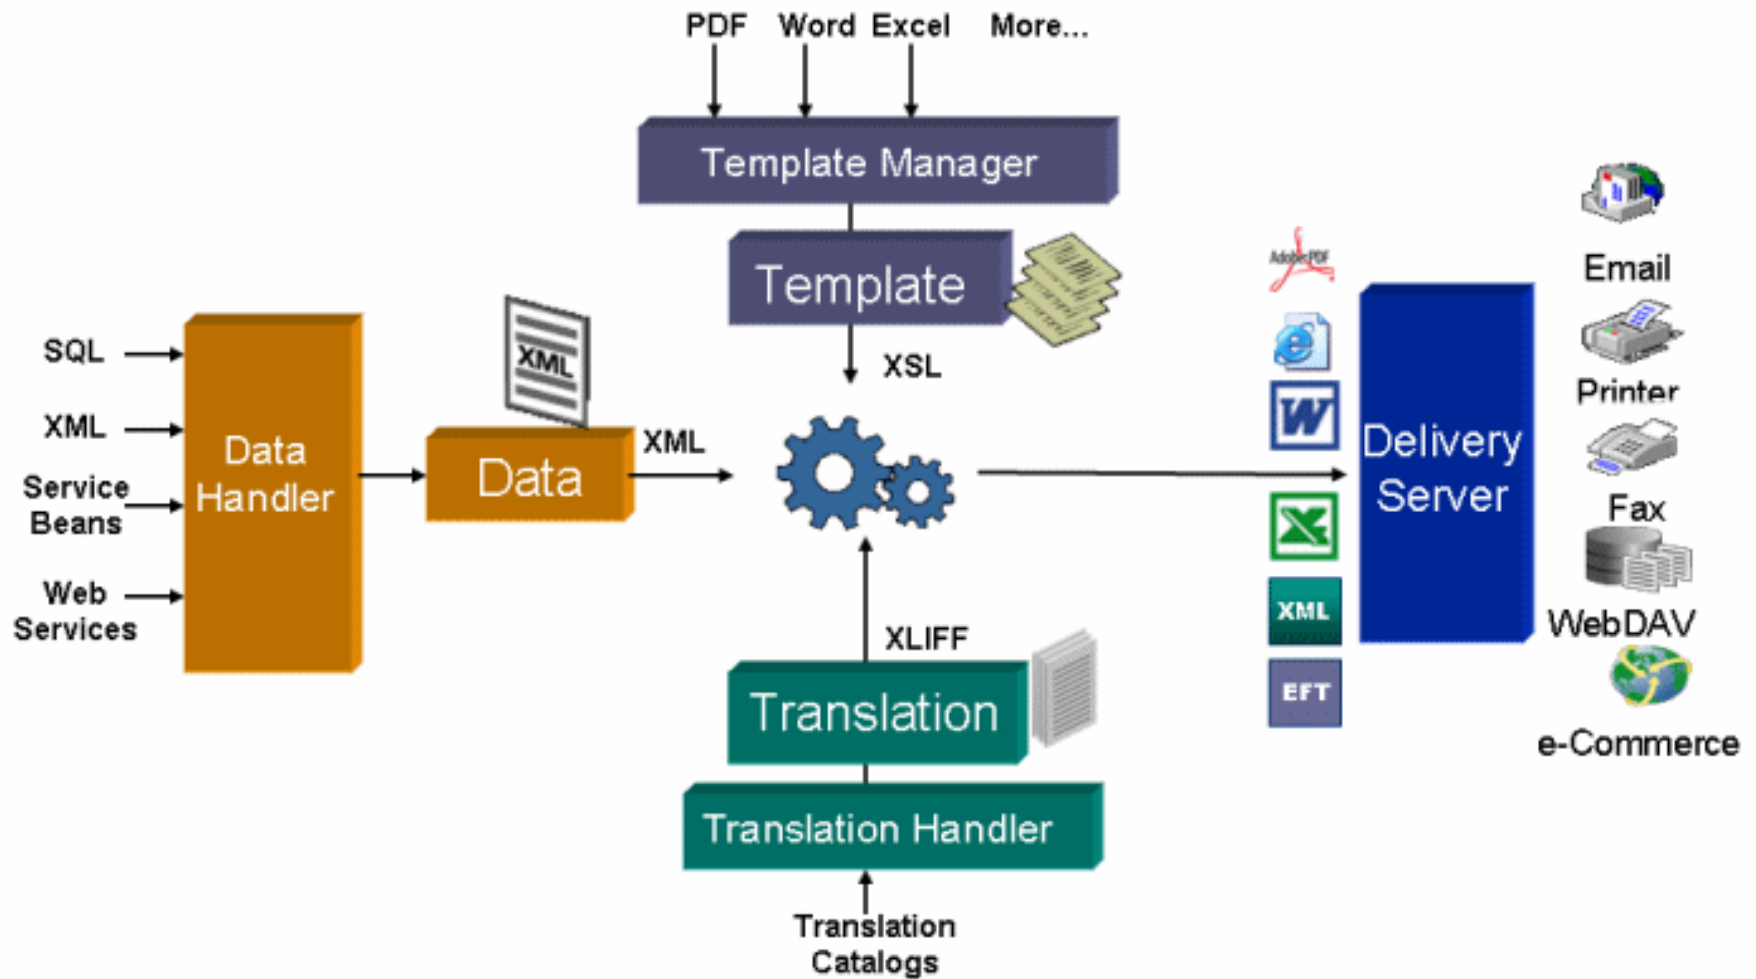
PDF Word Excel More...

Template Manager

Template

XSL

SQL

XML

Service Beans

Web Services

Data Handler

XML

Data

XML

XLIFF

Translation

Translation Handler

Translation Catalogs

Adobe PDF

XML

EFT

Delivery Server

Email

Printer

Fax

WebDAV

e-Commerce